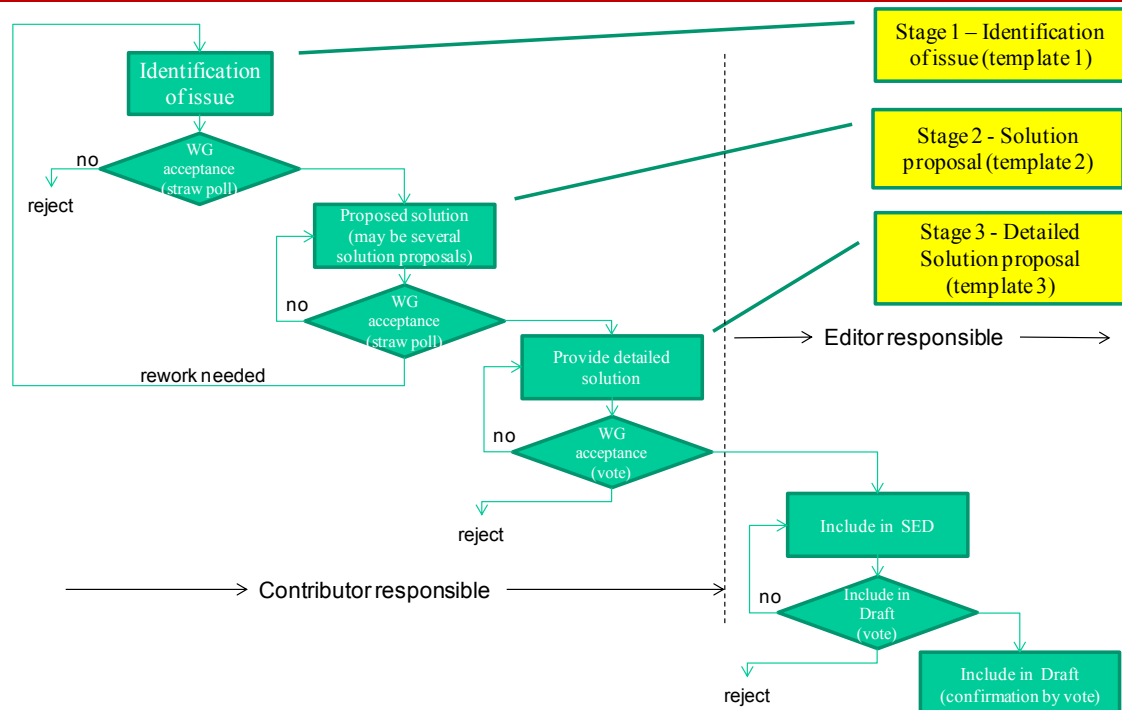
Stage 1 – Identification of issue (template 1)

Stage 2 - Solution proposal (template 2)

Stage 3 - Detailed Solution proposal (template 3)

Identification of issue

WG acceptance (straw poll)

no

reject

Proposed solution (may be several solution proposals)

no

WG acceptance (straw poll)

rework needed

Provide detailed solution

Editor responsible

no

WG acceptance (vote)

reject

Include in SED

Contributor responsible

no

Include in Draft (vote)

reject

Include in Draft (confirmation by vote)